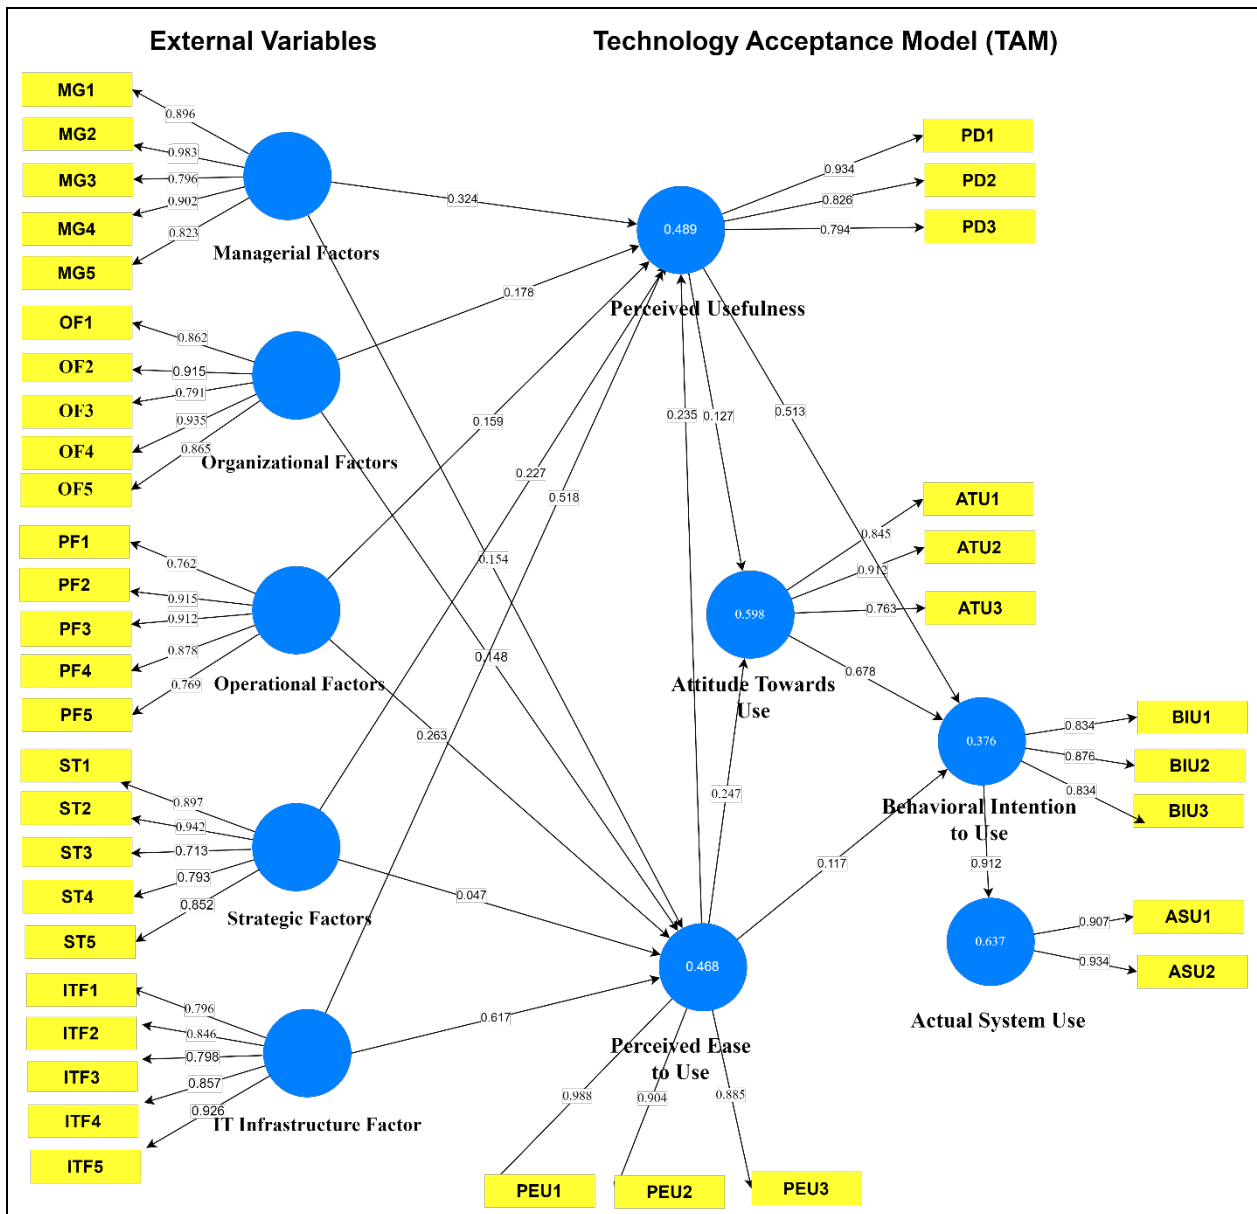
External Variables

Technology Acceptance Model (TAM)

MG1
MG2
MG3
MG4
MG5
0.896
0.983
0.796
0.902
0.823
Managerial Factors
0.324

OF1
OF2
OF3
OF4
OF5
0.862
0.915
0.791
0.935
0.865
Organizational Factors
0.178

PF1
PF2
PF3
PF4
PF5
0.762
0.915
0.912
0.878
0.769
Operational Factors
0.159

ST1
ST2
ST3
ST4
ST5
0.897
0.942
0.713
0.793
0.852
Strategic Factors
0.227
0.047

ITF1
ITF2
ITF3
ITF4
ITF5
0.796
0.846
0.798
0.857
0.926
IT Infrastructure Factor
0.518
0.617

0.154
0.148
0.263

0.489
Perceived Usefulness
PD1
PD2
PD3
0.934
0.826
0.794
0.235
0.127
0.513

0.598
Attitude Towards Use
ATU1
ATU2
ATU3
0.845
0.912
0.763
0.678
0.247

0.376
Behavioral Intention to Use
BIU1
BIU2
BIU3
0.834
0.876
0.834
0.912
0.117

0.637
Actual System Use
ASU1
ASU2
0.907
0.934

0.468
Perceived Ease to Use
PEU1
PEU2
PEU3
0.988
0.904
0.885